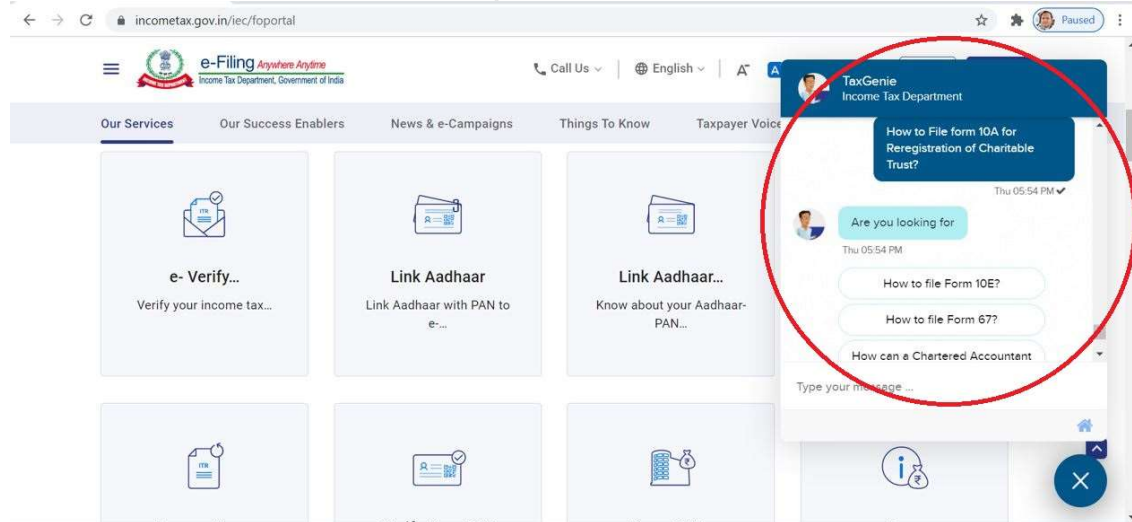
incometax.gov.in/iec/foportal

Paused

e-Filing Anywhere Anytime
Income Tax Department, Government of India

Call Us | English | A

Our Services Our Success Enablers News & e-Campaigns Things To Know Taxpayer Voic

e- Verify...
Verify your income tax...

Link Aadhaar
Link Aadhaar with PAN to e-...

Link Aadhaar...
Know about your Aadhaar-PAN...

TaxGenie
Income Tax Department

How to File form 10A for Reregistration of Charitable Trust?

Thu 05:54 PM

Are you looking for
Thu 05:54 PM

How to file Form 10E?
How to file Form 67?
How can a Chartered Accountant

Type your message ...

X